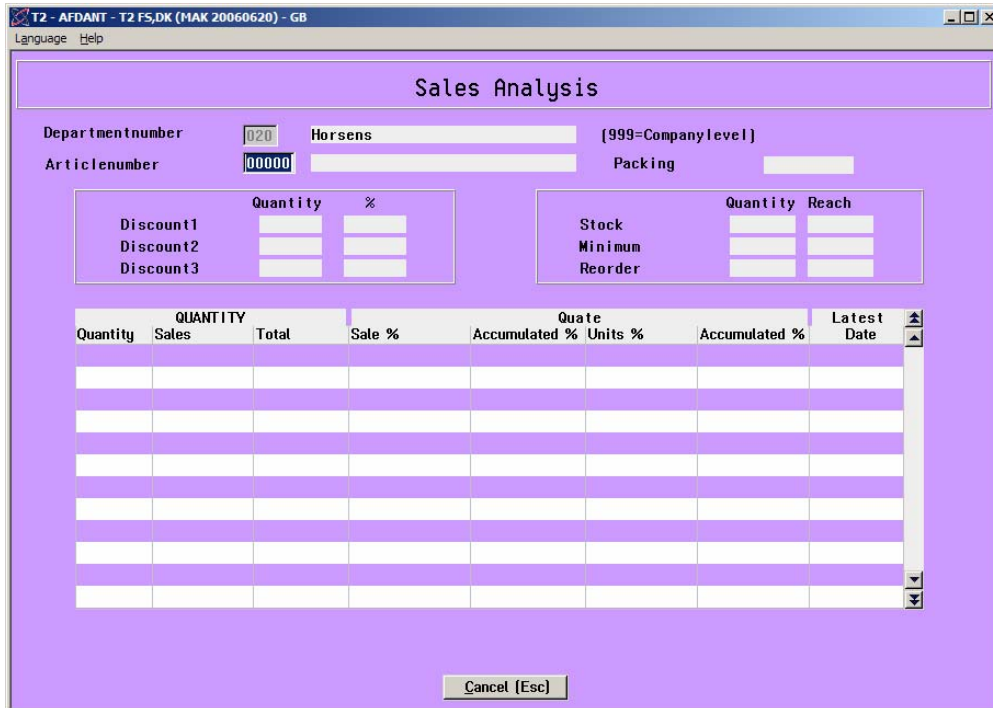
T2 - AFDANT - T2 FS,DK (MAK 20060620) - GB
Language Help

Sales Analysis

Departmentnumber 020 Horsens (999=Companylevel)
Articlenumber 00000 Packing

| | Quantity | % |
|---|---|---|
| Discount1 | | |
| Discount2 | | |
| Discount3 | | |

| | Quantity | Reach |
|---|---|---|
| Stock | | |
| Minimum | | |
| Reorder | | |

QUANTITY Quate Latest

| Quantity | Sales | Total | Sale % | Accumulated % | Units % | Accumulated % | Date |
|---|---|---|---|---|---|---|---|
| | | | | | | | |

Cancel (Esc)